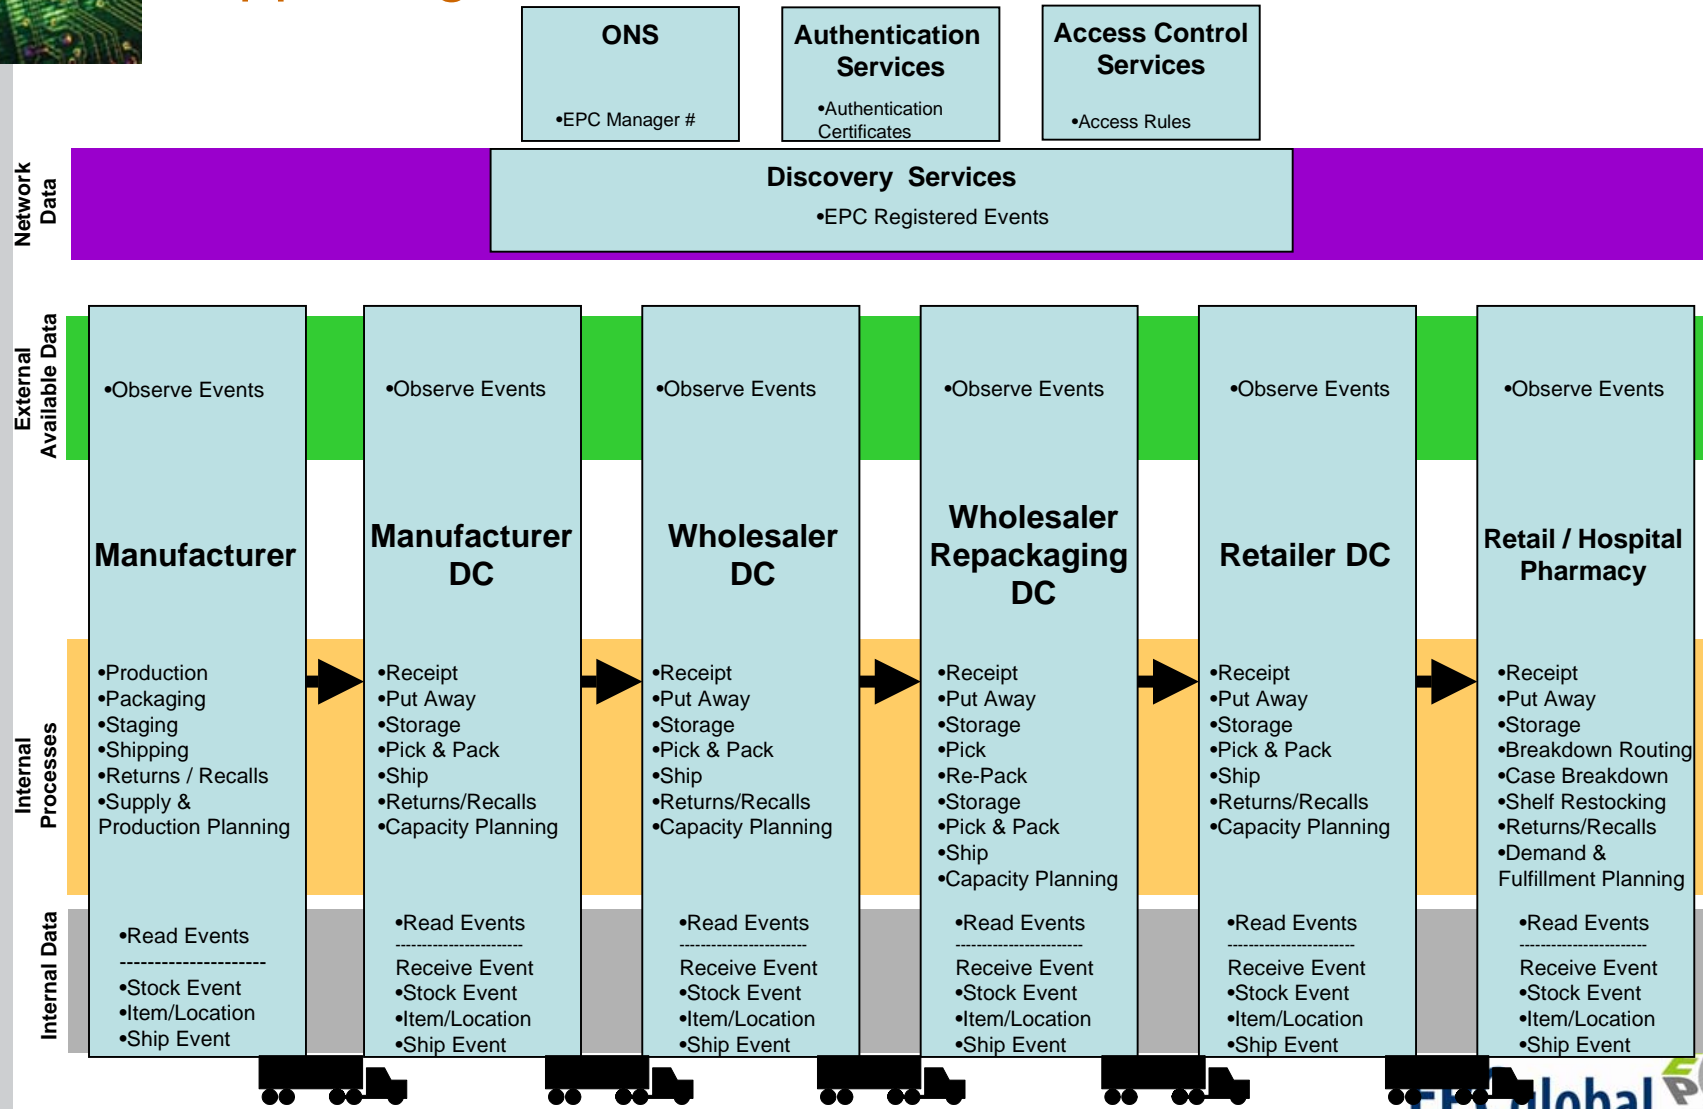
ONS

•EPC Manager #

Authentication Services

•Authentication Certificates

Access Control Services

•Access Rules

Network Data

Discovery Services

•EPC Registered Events

External Available Data

Internal Processes

Internal Data

•Observe Events

Manufacturer

•Production
•Packaging
•Staging
•Shipping
•Returns / Recalls
•Supply & Production Planning

•Read Events
--------------------
•Stock Event
•Item/Location
•Ship Event

•Observe Events

Manufacturer DC

•Receipt
•Put Away
•Storage
•Pick & Pack
•Ship
•Returns/Recalls
•Capacity Planning

•Read Events
-----------------------
Receive Event
•Stock Event
•Item/Location
•Ship Event

•Observe Events

Wholesaler DC

•Receipt
•Put Away
•Storage
•Pick & Pack
•Ship
•Returns/Recalls
•Capacity Planning

•Read Events
-----------------------
Receive Event
•Stock Event
•Item/Location
•Ship Event

•Observe Events

Wholesaler Repackaging DC

•Receipt
•Put Away
•Storage
•Pick
•Re-Pack
•Storage
•Pick & Pack
•Ship
•Capacity Planning

•Read Events
-----------------------
Receive Event
•Stock Event
•Item/Location
•Ship Event

•Observe Events

Retailer DC

•Receipt
•Put Away
•Storage
•Pick & Pack
•Ship
•Returns/Recalls
•Capacity Planning

•Read Events
-----------------------
Receive Event
•Stock Event
•Item/Location
•Ship Event

•Observe Events

Retail / Hospital Pharmacy

•Receipt
•Put Away
•Storage
•Breakdown Routing
•Case Breakdown
•Shelf Restocking
•Returns/Recalls
•Demand & Fulfillment Planning

•Read Events
-----------------------
Receive Event
•Stock Event
•Item/Location
•Ship Event

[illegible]Global